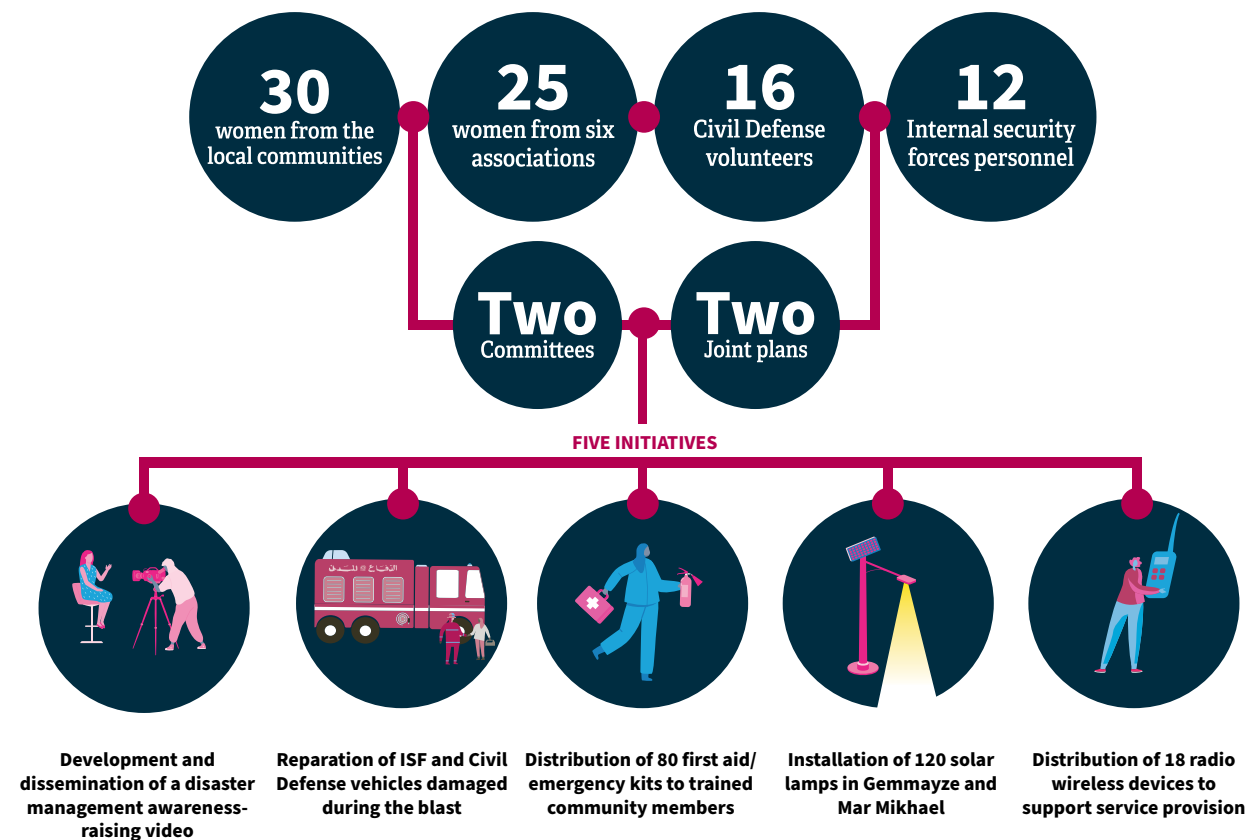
30
women from the local communities

25
women from six associations

16
Civil Defense volunteers

12
Internal security forces personnel

Two
Committees

Two
Joint plans

FIVE INITIATIVES

Development and dissemination of a disaster management awareness-raising video

Reparation of ISF and Civil Defense vehicles damaged during the blast

Distribution of 80 first aid/ emergency kits to trained community members

Installation of 120 solar lamps in Gemmayze and Mar Mikhael

Distribution of 18 radio wireless devices to support service provision